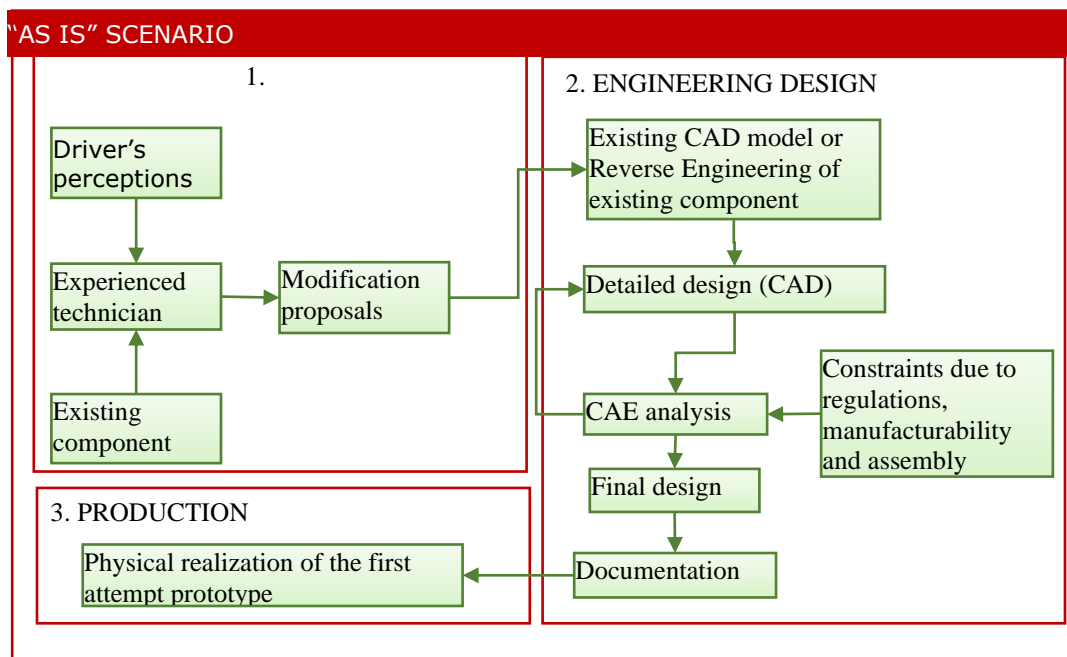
"AS IS" SCENARIO

1.

Driver's perceptions

Experienced technician

Existing component

Modification proposals

2. ENGINEERING DESIGN

Existing CAD model or Reverse Engineering of existing component

Detailed design (CAD)

CAE analysis

Constraints due to regulations, manufacturability and assembly

Final design

Documentation

3. PRODUCTION

Physical realization of the first attempt prototype